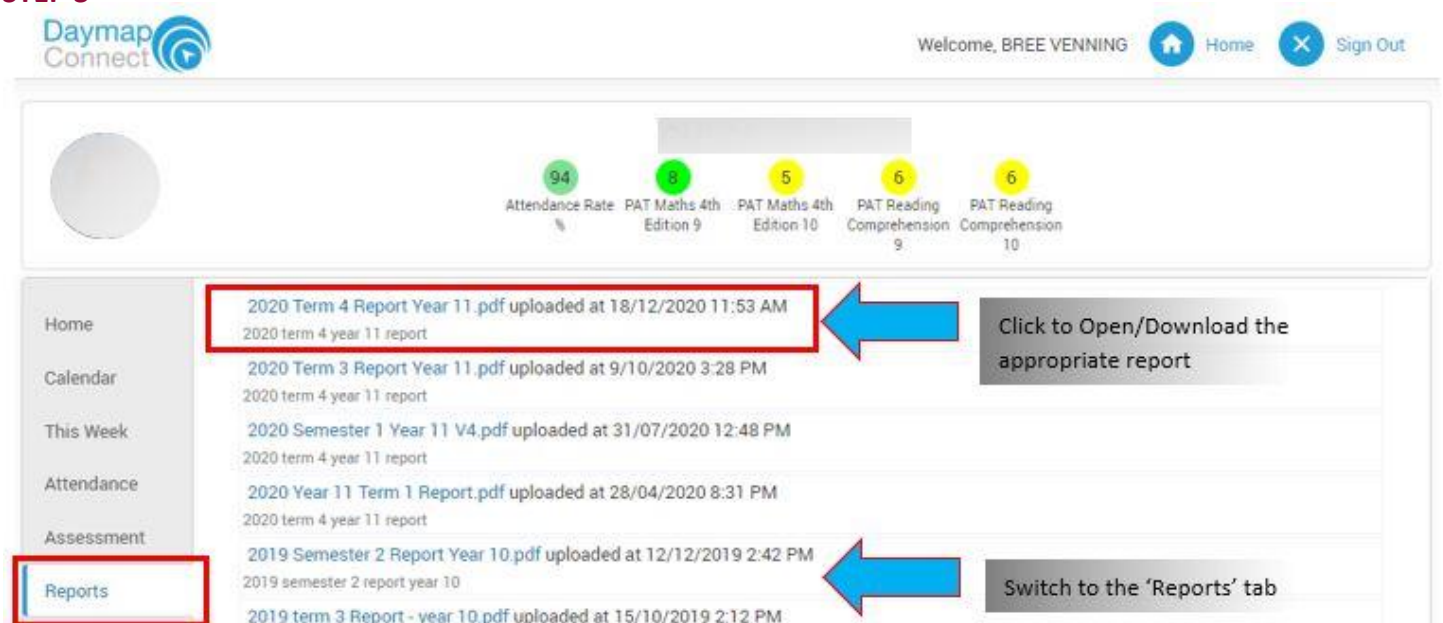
Daymap Connect

Welcome, BREE VENNING Home Sign Out

94
Attendance Rate %

8
PAT Maths 4th Edition 9

5
PAT Maths 4th Edition 10

6
PAT Reading Comprehension 9

6
PAT Reading Comprehension 10

Home
Calendar
This Week
Attendance
Assessment
Reports

2020 Term 4 Report Year 11.pdf uploaded at 18/12/2020 11:53 AM
2020 term 4 year 11 report

Click to Open/Download the appropriate report

2020 Term 3 Report Year 11.pdf uploaded at 9/10/2020 3:28 PM
2020 term 4 year 11 report

2020 Semester 1 Year 11 V4.pdf uploaded at 31/07/2020 12:48 PM
2020 term 4 year 11 report

2020 Year 11 Term 1 Report.pdf uploaded at 28/04/2020 8:31 PM
2020 term 4 year 11 report

2019 Semester 2 Report Year 10.pdf uploaded at 12/12/2019 2:42 PM
2019 semester 2 report year 10

Switch to the 'Reports' tab

2019 term 3 Report - year 10.pdf uploaded at 15/10/2019 2:12 PM